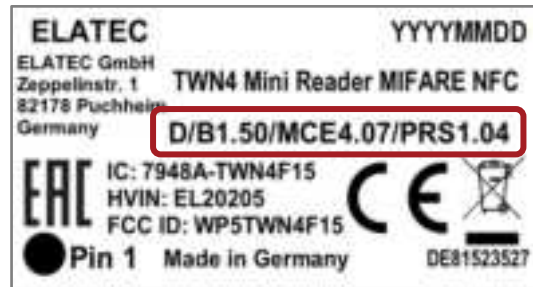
ELATEC

YYYYMMDD

ELATEC GmbH
Zeppelinstr. 1
82178 Puchheim
Germany

TWN4 Mini Reader MIFARE NFC

D/B1.50/MCE4.07/PRS1.04

EAC

IC: 7948A-TWN4F15
HVIN: EL20205
FCC ID: WP5TWN4F15

CE

Pin 1 Made in Germany

DE81523527